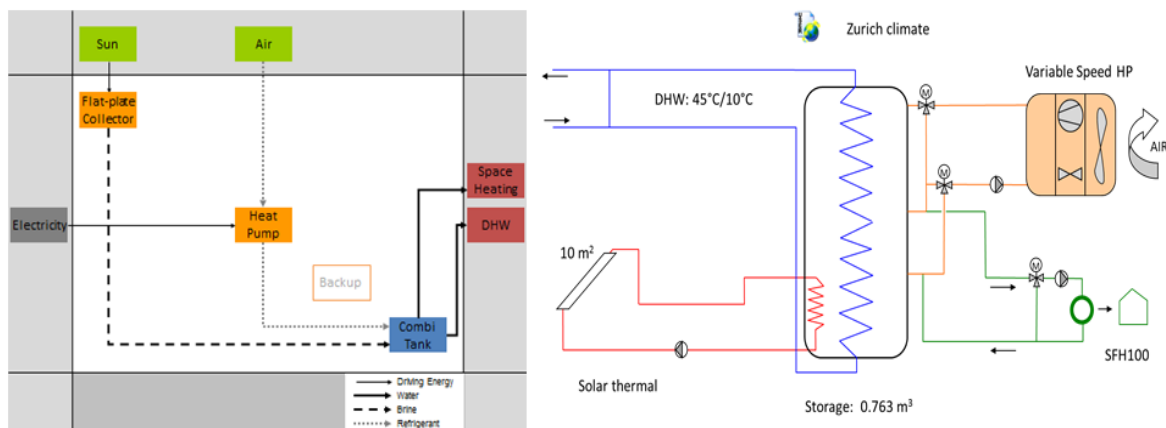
Sun

Air

Flat-plate Collector

Space Heating

Electricity

Heat Pump

DHW

Backup

Combi Tank

Driving Energy
Water
Brine
Refrigerant

Zurich climate

DHW: 45°C/10°C

M

Variable Speed HP

M

AIR

10 m²

M

SFH100

Solar thermal

Storage: 0.763 m³